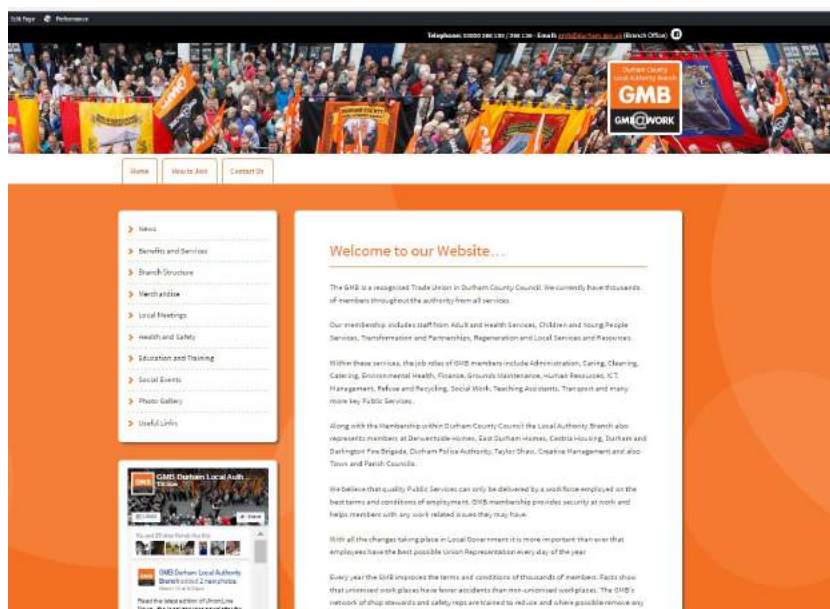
Edit Page Performance

Telephone: 03000 260 130 / 260 136 - Email: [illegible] (Branch Office)

Durham County Local Authority Branch

GMB

GMB@WORK

Home How to Join Contact Us

News

Benefits and Services

Branch Structure

Merchandise

Local Meetings

Health and Safety

Education and Training

Social Events

Photo Gallery

Useful Links

GMB Durham Local Auth...

Like Share

GMB Durham Local Authority Branch added 2 new photos.

Read the latest edition of UnionLine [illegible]

Welcome to our Website...

The GMB is a recognised Trade Union in Durham County Council. We currently have thousands of members throughout the authority from all services.

Our membership includes staff from Adult and Health Services, Children and Young People Services, Transformation and Partnerships, Regeneration and Local Services and Resources.

Within these services, the job roles of GMB members include Administration, Caring, Cleaning, Catering, Environmental Health, Finance, Grounds Maintenance, Human Resources, ICT, Management, Refuse and Recycling, Social Work, Teaching Assistants, Transport and many more key Public Services.

Along with the Membership within Durham County Council the Local Authority Branch also represents members at Derwentside Homes, East Durham Homes, Cestria Housing, Durham and Darlington Fire Brigade, Durham Police Authority, Taylor Shaw, Creative Management and also Town and Parish Councils.

We believe that quality Public Services can only be delivered by a workforce employed on the best terms and conditions of employment. GMB membership provides security at work and helps members with any work related issues they may have.

With all the changes taking place in Local Government it is more important than ever that employees have the best possible Union Representation every day of the year.

Every year the GMB improves the terms and conditions of thousands of members. Facts show that unionised workplaces have fewer accidents than non-unionised workplaces. The GMB's network of shop stewards and safety reps are trained to reduce and where possible remove any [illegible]